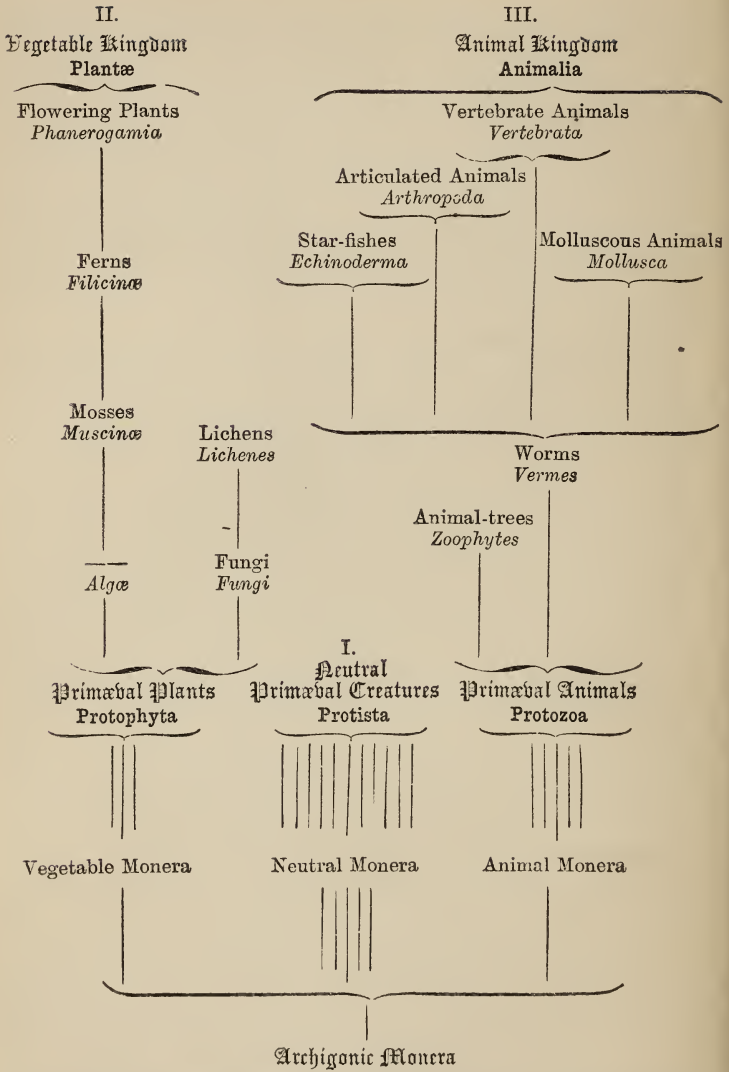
II.
Vegetable Kingdom
Plantæ

III.
Animal Kingdom
Animalia

Flowering Plants
*Phanerogamia*

Vertebrate Animals
*Vertebrata*

Articulated Animals
*Arthropoda*

Star-fishes
*Echinoderma*

Molluscous Animals
*Mollusca*

Ferns
*Filicinæ*

Mosses
*Muscinæ*

Lichens
*Lichenes*

Worms
*Vermes*

Animal-trees
*Zoophytes*

*Algæ*

Fungi
*Fungi*

I.
Neutral
Primæval Creatures
Protista

Primæval Plants
Protophyta

Primæval Animals
Protozoa

Vegetable Monera

Neutral Monera

Animal Monera

Archigonic Monera